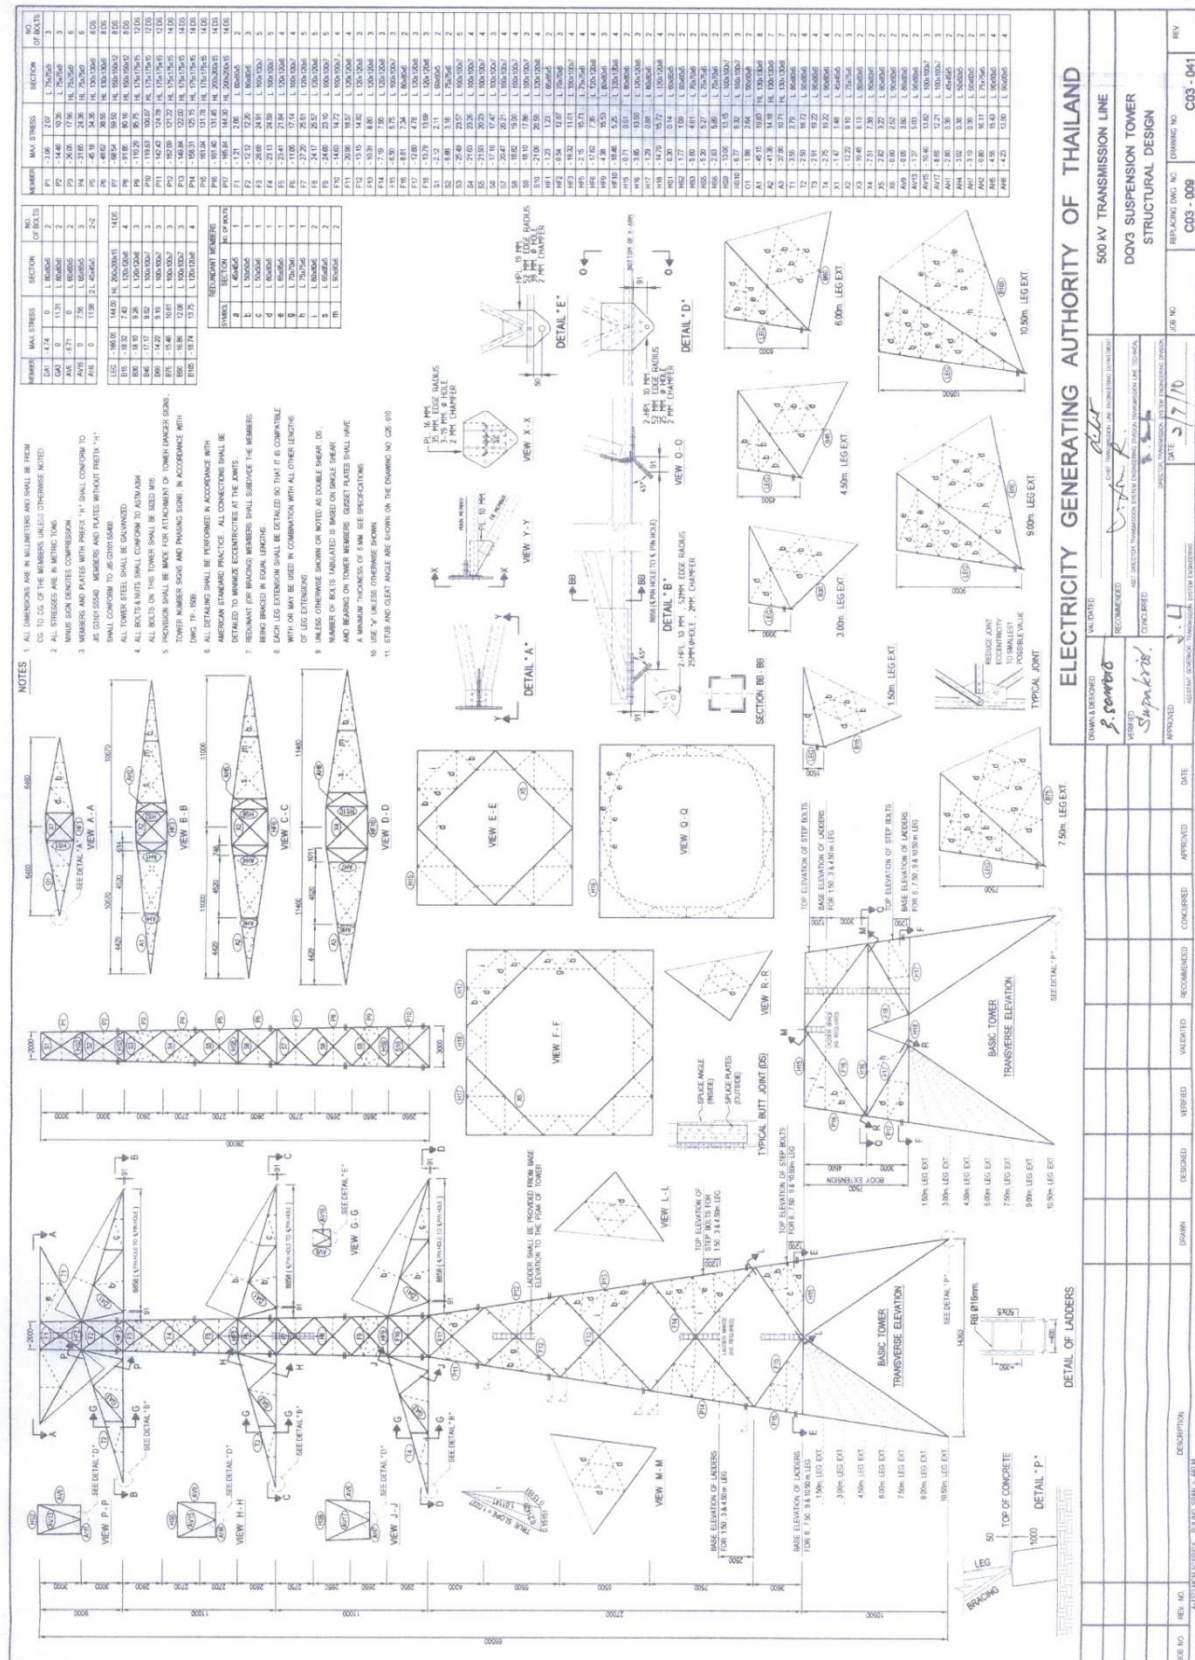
ELECTRICITY GENERATING AUTHORITY OF THAILAND

500 kV TRANSMISSION LINE

DQV3 SUSPENSION TOWER
STRUCTURAL DESIGN

DRAWING NO. C03 - 041

REPLACING DWG. NO. C03 - 009

DATE 3/7/10

NOTES

1. ALL DIMENSIONS ARE IN MILLIMETERS AND SHALL BE FROM CG TO CG OF THE MEMBERS UNLESS OTHERWISE NOTED.
2. ALL STRESSES ARE IN METRIC TONS. MINUS SIGN DENOTES COMPRESSION.
3. MEMBERS AND PLATES WITH PREFIX "H" SHALL CONFORM TO JIS G3101 SS540. MEMBERS AND PLATES WITHOUT PREFIX "H" SHALL CONFORM TO JIS G3101 SS400.
4. ALL TOWER STEEL SHALL BE GALVANIZED. ALL BOLTS & NUTS SHALL CONFORM TO ASTM A394. ALL BOLTS ON THIS TOWER SHALL BE SIZED M16.
5. PROVISION SHALL BE MADE FOR ATTACHMENT OF TOWER DANGER SIGNS, TOWER NUMBER SIGNS AND PHASING SIGNS IN ACCORDANCE WITH DWG. TF-1509.
6. ALL DETAILING SHALL BE PERFORMED IN ACCORDANCE WITH AMERICAN STANDARD PRACTICE. ALL CONNECTIONS SHALL BE DETAILED TO MINIMIZE ECCENTRICITIES AT THE JOINTS.
7. REDUNDANT (OR BRACING) MEMBERS SHALL SUBDIVIDE THE MEMBERS BEING BRACED IN EQUAL LENGTHS.
8. EACH LEG EXTENSION SHALL BE DETAILED SO THAT IT IS COMPATIBLE WITH OR MAY BE USED IN COMBINATION WITH ALL OTHER LENGTHS OF LEG EXTENSIONS.
9. UNLESS OTHERWISE SHOWN OR NOTED AS DOUBLE SHEAR DS, NUMBER OF BOLTS TABULATED IS BASED ON SINGLE SHEAR AND BEARING ON TOWER MEMBERS. GUSSET PLATES SHALL HAVE A MINIMUM THICKNESS OF 8 MM SEE SPECIFICATIONS.
10. USE "d" UNLESS OTHERWISE SHOWN.
11. STUB AND CLEAT ANGLE ARE SHOWN ON THE DRAWING NO. C25-010.

VIEW A - A
VIEW B - B
VIEW C - C
VIEW D - D
VIEW E - E
VIEW Q - Q
VIEW F - F
VIEW R - R
VIEW X - X
VIEW Y - Y
VIEW O - O
VIEW L - L
VIEW G - G
VIEW M - M
VIEW P - P
VIEW H - H
VIEW J - J
DETAIL "A"
DETAIL "B"
DETAIL "D"
DETAIL "E"
DETAIL "P"
SECTION BB - BB
TYPICAL JOINT
TYPICAL BUTT JOINT (DS)
SPLICE ANGLE (INSIDE)
SPLICE PLATES (OUTSIDE)
BASIC TOWER TRANSVERSE ELEVATION
BASIC TOWER TRANSVERSE ELEVATION
DETAIL OF LADDERS
TOP OF CONCRETE
LEG
BRACING
BODY EXTENSION
1.50m. LEG EXT.
3.00m. LEG EXT.
4.50m. LEG EXT.
6.00m. LEG EXT.
7.50m. LEG EXT.
9.00m. LEG EXT.
10.50m. LEG EXT.
LADDER SHALL BE PROVIDED FROM BASE ELEVATION TO THE FOAM OF TOWER
TOP ELEVATION OF STEP BOLTS FOR 1.50, 3 & 4.50m. LEG
BASE ELEVATION OF LADDERS FOR 1.50, 3 & 4.50m. LEG
BASE ELEVATION OF LADDERS FOR 6, 7.50, 9 & 10.50m. LEG
TOP ELEVATION OF STEP BOLTS FOR 6, 7.50, 9 & 10.50m. LEG
REDUCE JOINT ECCENTRICITY TO SMALLEST POSSIBLE VALUE
RB Ø16mm.
SEE DETAIL "A"
SEE DETAIL "B"
SEE DETAIL "D"
SEE DETAIL "E"
SEE DETAIL "P"
2-HPL 10 MM 52MM EDGE RADIUS 25MM Ø HOLE 2MM CHAMFER
PL 16 MM 35 MM EDGE RADIUS 3.75 MM Ø HOLE 2 MM CHAMFER

REDUNDANT MEMBERS
| SYMBOL | SECTION | NO. OF BOLTS |
|---|---|---|
| a | L 45x45x5 | |
| b | L 50x50x5 | |
| c | L 50x50x6 | |
| d | L 60x60x5 | |
| e | L 60x60x6 | |
| f | L 65x65x6 | |
| g | L 75x75x6 | |
| h | L 75x75x6 | |
| i | L 80x80x6 | |
| m | L 80x80x6 | |

DRAWN & DESIGNED
VERIFIED
APPROVED
VALIDATED
RECOMMENDED
CONCURRED
JOB NO.
REV. NO.
DESCRIPTION
DRAWN
DESIGNED
VERIFIED
VALIDATED
RECOMMENDED
CONCURRED
APPROVED
DATE
REV